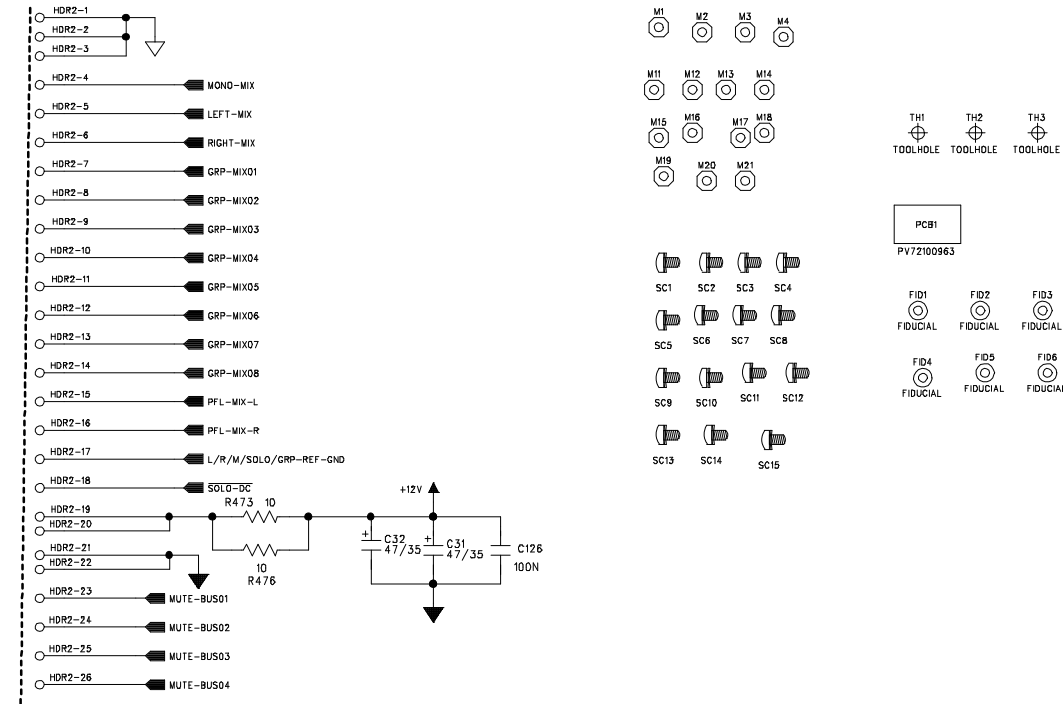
HDR2-1
HDR2-2
HDR2-3
HDR2-4 MONO-MIX
HDR2-5 LEFT-MIX
HDR2-6 RIGHT-MIX
HDR2-7 GRP-MIX01
HDR2-8 GRP-MIX02
HDR2-9 GRP-MIX03
HDR2-10 GRP-MIX04
HDR2-11 GRP-MIX05
HDR2-12 GRP-MIX06
HDR2-13 GRP-MIX07
HDR2-14 GRP-MIX08
HDR2-15 PFL-MIX-L
HDR2-16 PFL-MIX-R
HDR2-17 L/R/M/SOLO/GRP-REF-GND
HDR2-18 $\overline{\text{SOLO-DC}}$
HDR2-19
HDR2-20
R473 10
10
R476
HDR2-21
HDR2-22
+12V
C32 47/35
C31 47/35
C126 100N
HDR2-23 MUTE-BUS01
HDR2-24 MUTE-BUS02
HDR2-25 MUTE-BUS03
HDR2-26 MUTE-BUS04

M1 M2 M3 M4
M11 M12 M13 M14
M15 M16 M17 M18
M19 M20 M21

SC1 SC2 SC3 SC4
SC5 SC6 SC7 SC8
SC9 SC10 SC11 SC12
SC13 SC14 SC15

TH1 TOOLHOLE
TH2 TOOLHOLE
TH3 TOOLHOLE

PCB1
PV72100963

FID1 FIDUCIAL
FID2 FIDUCIAL
FID3 FIDUCIAL
FID4 FIDUCIAL
FID5 FIDUCIAL
FID6 FIDUCIAL